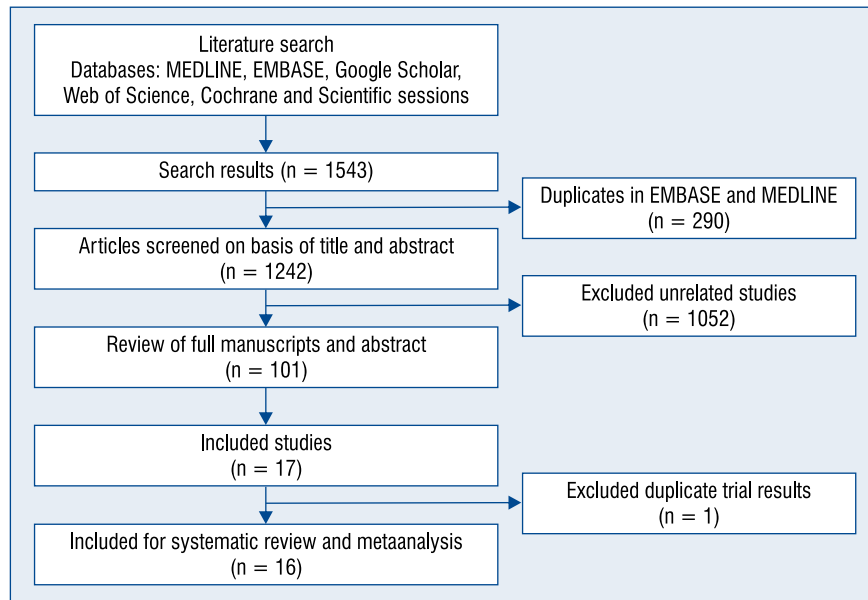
Literature search
Databases: MEDLINE, EMBASE, Google Scholar, Web of Science, Cochrane and Scientific sessions

Search results (n = 1543)

Duplicates in EMBASE and MEDLINE
(n = 290)

Articles screened on basis of title and abstract
(n = 1242)

Excluded unrelated studies
(n = 1052)

Review of full manuscripts and abstract
(n = 101)

Included studies
(n = 17)

Excluded duplicate trial results
(n = 1)

Included for systematic review and metaanalysis
(n = 16)